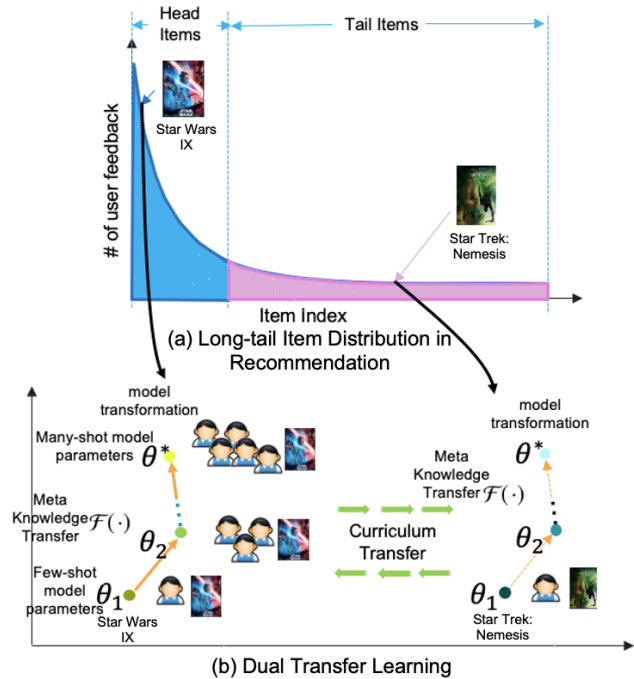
Head Items

Tail Items

# of user feedback

Star Wars IX

Star Trek: Nemesis

Item Index

(a) Long-tail Item Distribution in Recommendation

model transformation

Many-shot model parameters $\theta^*$

Meta Knowledge Transfer $\mathcal{F}(\cdot)$

$\theta_2$

Few-shot model parameters $\theta_1$

Star Wars IX

Curriculum Transfer

model transformation

$\theta^*$

Meta Knowledge Transfer $\mathcal{F}(\cdot)$

$\theta_2$

$\theta_1$

Star Trek: Nemesis

(b) Dual Transfer Learning